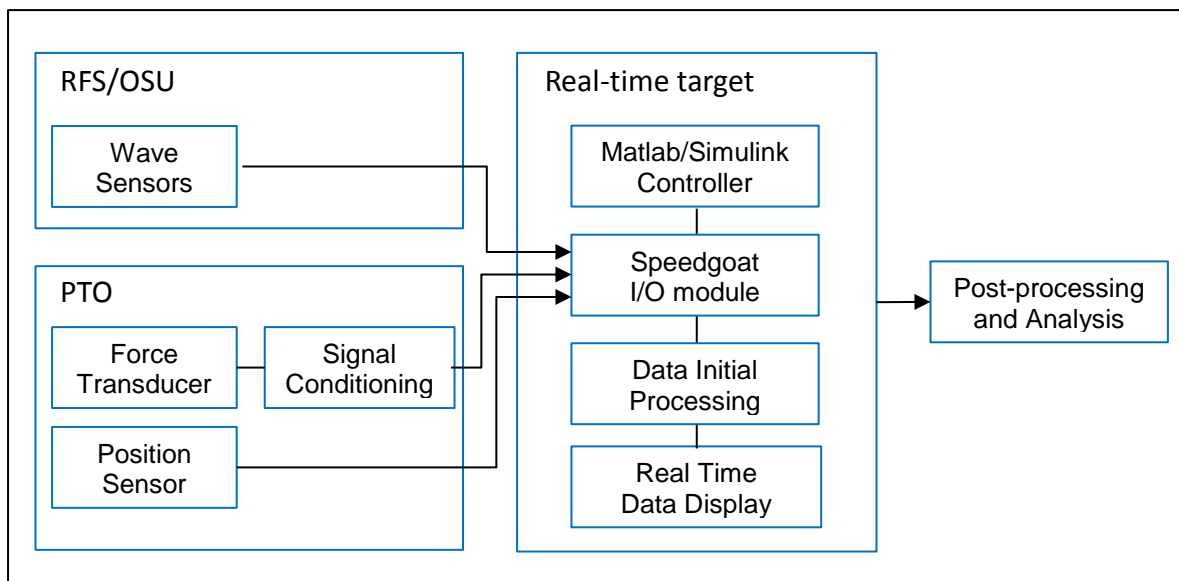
RFS/OSU

Wave Sensors

PTO

Force Transducer

Signal Conditioning

Position Sensor

Real-time target

Matlab/Simulink Controller

Speedgoat I/O module

Data Initial Processing

Real Time Data Display

Post-processing and Analysis